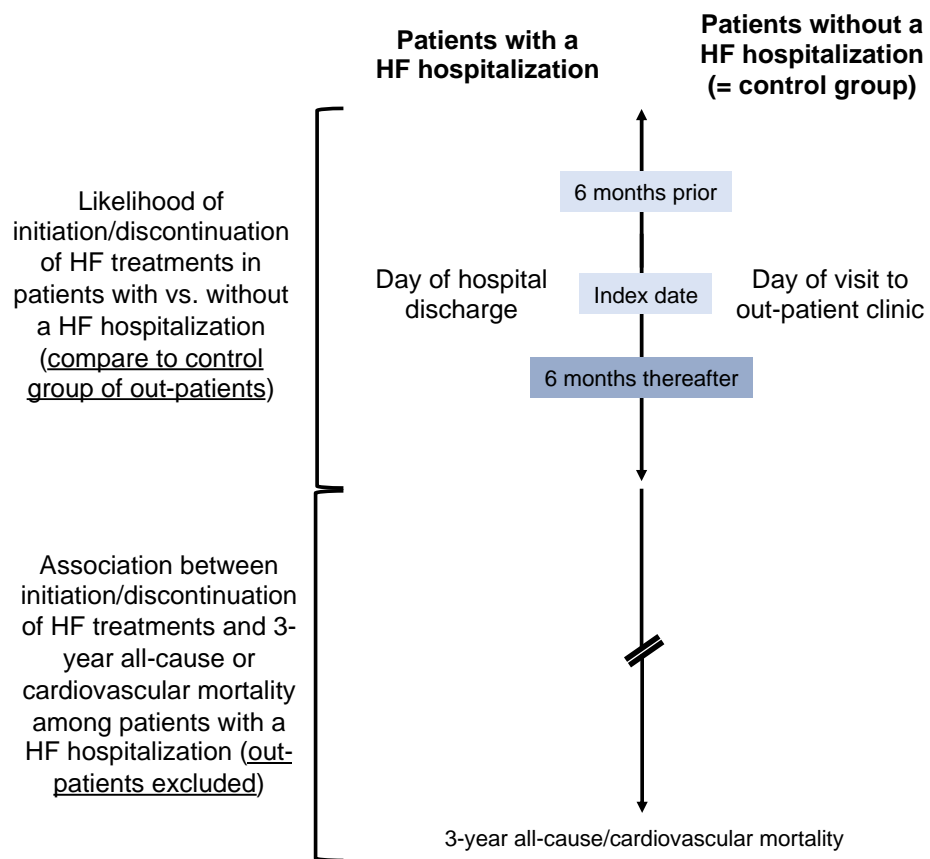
Patients with a HF hospitalization

Patients without a HF hospitalization (= control group)

Likelihood of initiation/discontinuation of HF treatments in patients with vs. without a HF hospitalization (compare to control group of out-patients)

6 months prior

Day of hospital discharge

Index date

Day of visit to out-patient clinic

6 months thereafter

Association between initiation/discontinuation of HF treatments and 3-year all-cause or cardiovascular mortality among patients with a HF hospitalization (out-patients excluded)

3-year all-cause/cardiovascular mortality